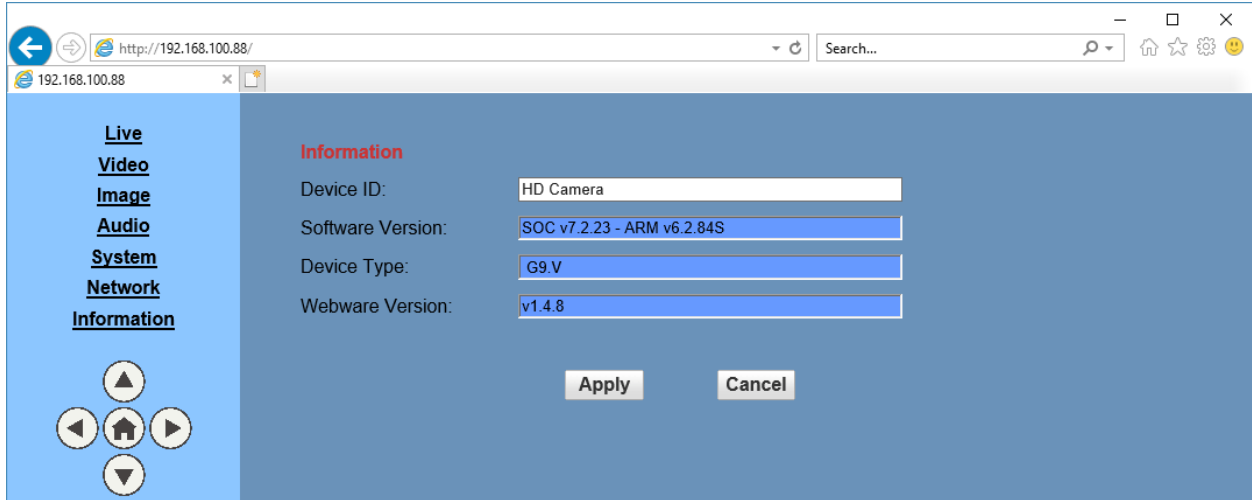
http://192.168.100.88/

Search...

192.168.100.88

Live
Video
Image
Audio
System
Network
Information

Information

Device ID: HD Camera

Software Version: SOC v7.2.23 - ARM v6.2.84S

Device Type: G9.V

Webware Version: v1.4.8

Apply Cancel